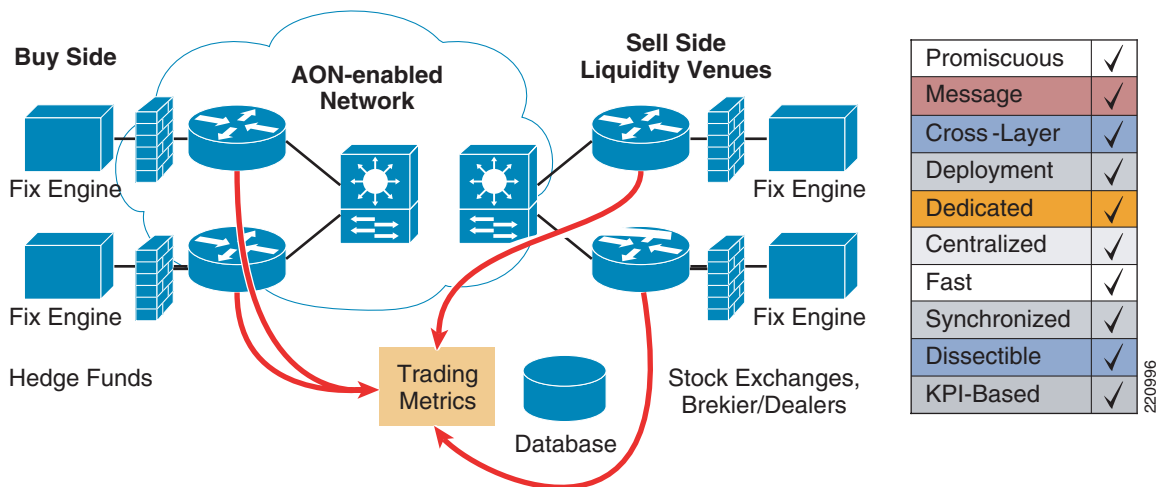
Buy Side

AON-enabled Network

Sell Side Liquidity Venues

Fix Engine

Fix Engine

Fix Engine

Fix Engine

Hedge Funds

Trading Metrics

Database

Stock Exchanges, Brekier/Dealers

| Promiscuous | ✓ |
|---|---|
| Message | ✓ |
| Cross -Layer | ✓ |
| Deployment | ✓ |
| Dedicated | ✓ |
| Centralized | ✓ |
| Fast | ✓ |
| Synchronized | ✓ |
| Dissectible | ✓ |
| KPI-Based | ✓ |

220996